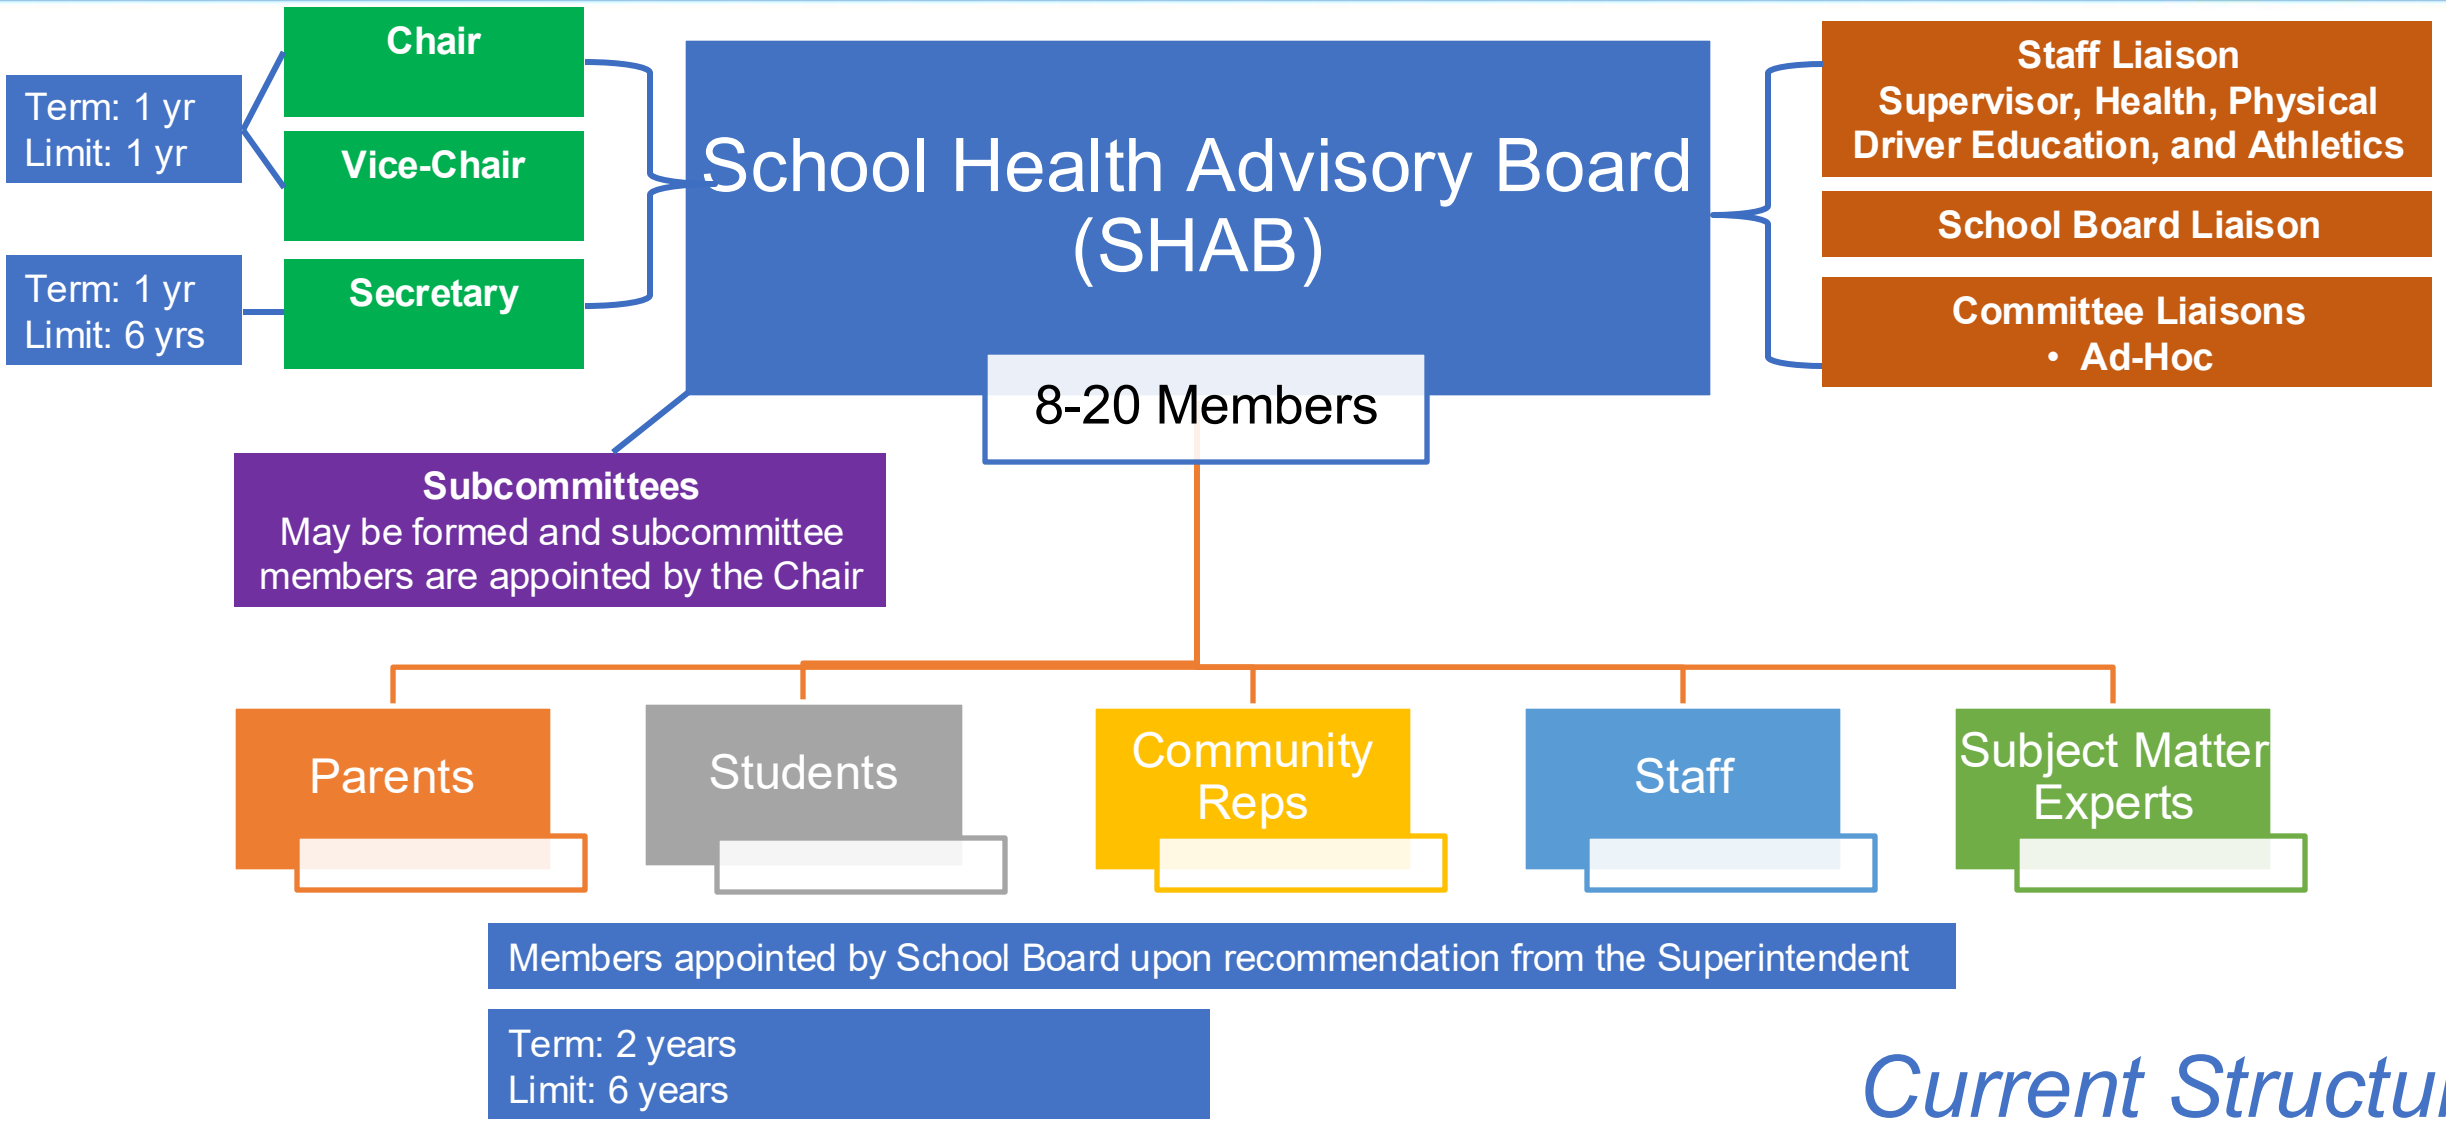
Term: 1 yr
Limit: 1 yr

Chair

Vice-Chair

Term: 1 yr
Limit: 6 yrs

Secretary

School Health Advisory Board (SHAB)

8-20 Members

Staff Liaison
Supervisor, Health, Physical Driver Education, and Athletics

School Board Liaison

Committee Liaisons
• Ad-Hoc

Subcommittees
May be formed and subcommittee members are appointed by the Chair

Parents

Students

Community Reps

Staff

Subject Matter Experts

Members appointed by School Board upon recommendation from the Superintendent

Term: 2 years
Limit: 6 years

Current Structu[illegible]